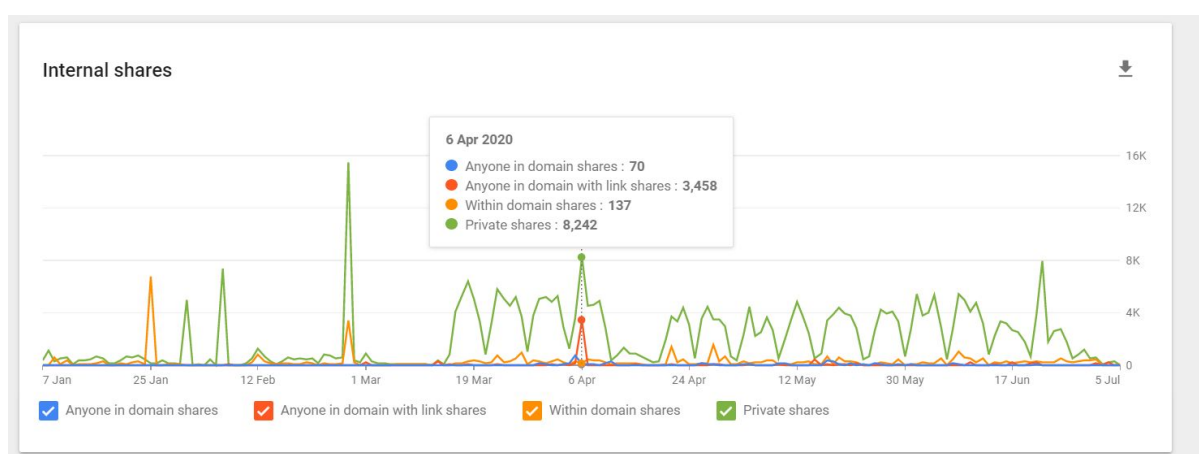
Internal shares

6 Apr 2020
Anyone in domain shares : **70**
Anyone in domain with link shares : **3,458**
Within domain shares : **137**
Private shares : **8,242**

16K
12K
8K
4K
0

7 Jan
25 Jan
12 Feb
1 Mar
19 Mar
6 Apr
24 Apr
12 May
30 May
17 Jun
5 Jul

Anyone in domain shares
Anyone in domain with link shares
Within domain shares
Private shares